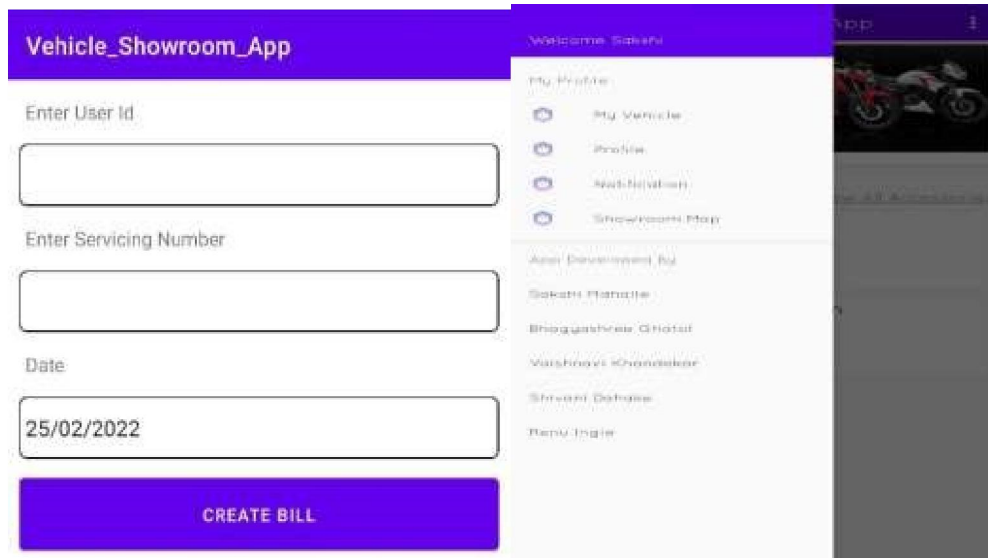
Vehicle_Showroom_App

Enter User Id

Enter Servicing Number

Date

25/02/2022

CREATE BILL

Welcome Sakshi

My Profile

My Vehicle

Profile

Notification

Showroom Map

App Developed by

Sakshi Mahalle

Bhagyashree Ghatol

Vaishnavi Khandekar

Shivani Dehane

Renu Ingle

App

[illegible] All Accessories